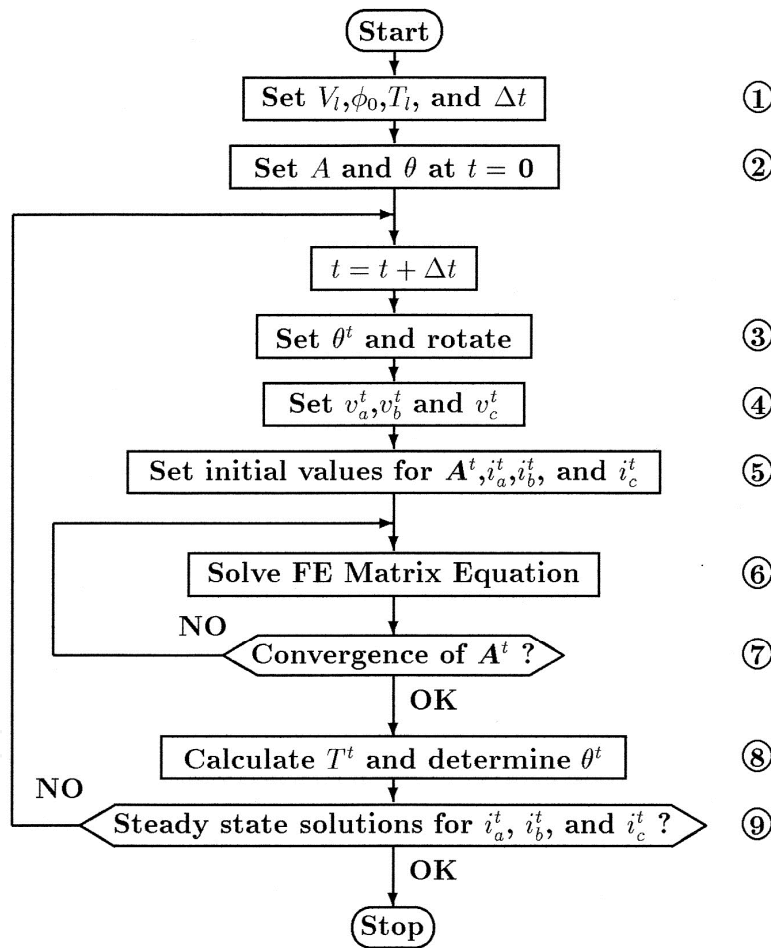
Start

Set $V_l$,$\phi_0$,$T_l$, and $\Delta t$ ①

Set $A$ and $\theta$ at $t = 0$ ②

$t = t + \Delta t$

Set $\theta^t$ and rotate ③

Set $v_a^t$,$v_b^t$ and $v_c^t$ ④

Set initial values for $\boldsymbol{A}^t$,$i_a^t$,$i_b^t$, and $i_c^t$ ⑤

Solve FE Matrix Equation ⑥

NO

Convergence of $\boldsymbol{A}^t$ ? ⑦

OK

Calculate $T^t$ and determine $\theta^t$ ⑧

NO

Steady state solutions for $i_a^t$, $i_b^t$, and $i_c^t$ ? ⑨

OK

Stop